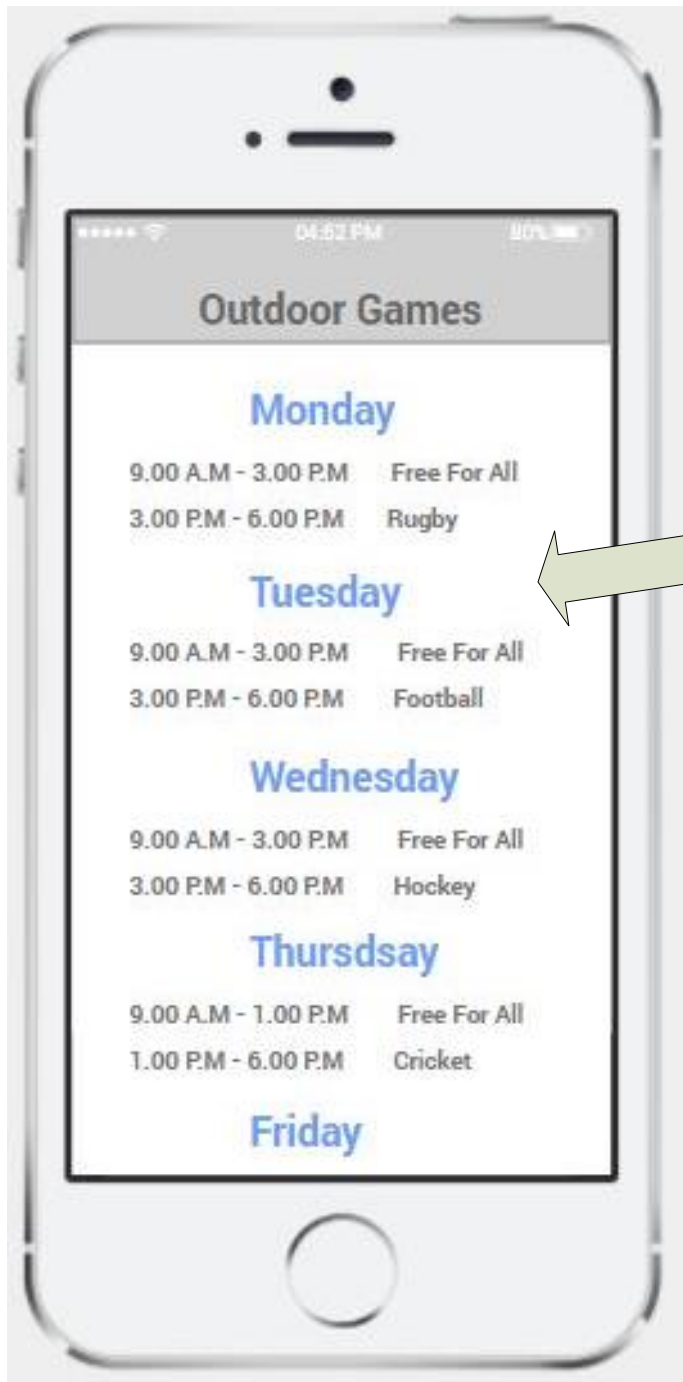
04:52 PM 80%

Outdoor Games

Monday

9.00 A.M - 3.00 P.M Free For All
3.00 P.M - 6.00 P.M Rugby

Tuesday

9.00 A.M - 3.00 P.M Free For All
3.00 P.M - 6.00 P.M Football

Wednesday

9.00 A.M - 3.00 P.M Free For All
3.00 P.M - 6.00 P.M Hockey

Thursdsay

9.00 A.M - 1.00 P.M Free For All
1.00 P.M - 6.00 P.M Cricket

Friday